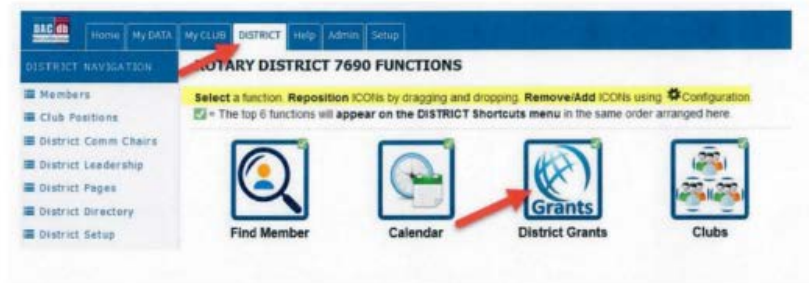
DAC db

Home | My DATA | My CLUB | DISTRICT | Help | Admin | Setup

DISTRICT NAVIGATION

Members
Club Positions
District Comm Chairs
District Leadership
District Pages
District Directory
District Setup

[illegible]OTARY DISTRICT 7690 FUNCTIONS

Select a function. Reposition ICONs by dragging and dropping. Remove/Add ICONs using Configuration.
= The top 6 functions will appear on the DISTRICT Shortcuts menu in the same order arranged here.

Find Member

Calendar

Grants

District Grants

Clubs